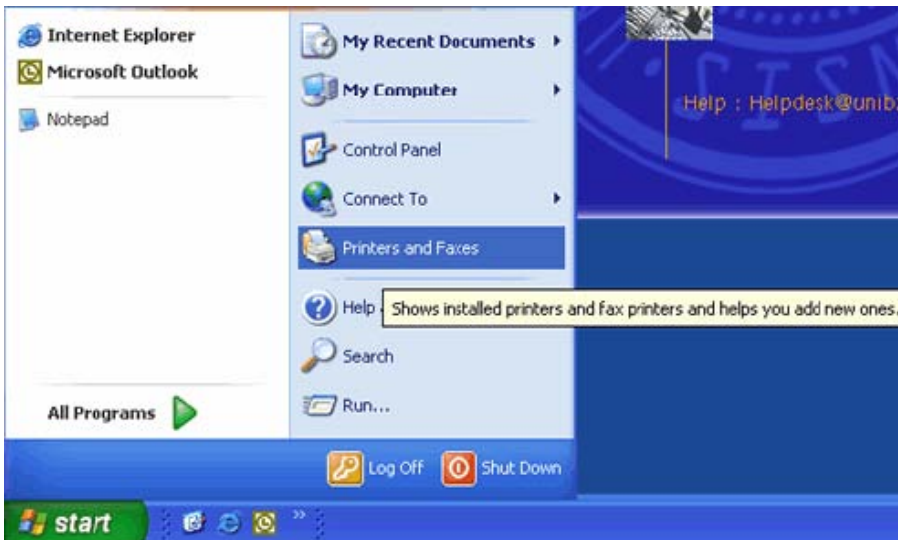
Internet Explorer
Microsoft Outlook
Notepad
All Programs

My Recent Documents
My Computer
Control Panel
Connect To
Printers and Faxes
Help
Shows installed printers and fax printers and helps you add new ones.
Search
Run...

Help : Helpdesk@unib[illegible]

Log Off
Shut Down

start